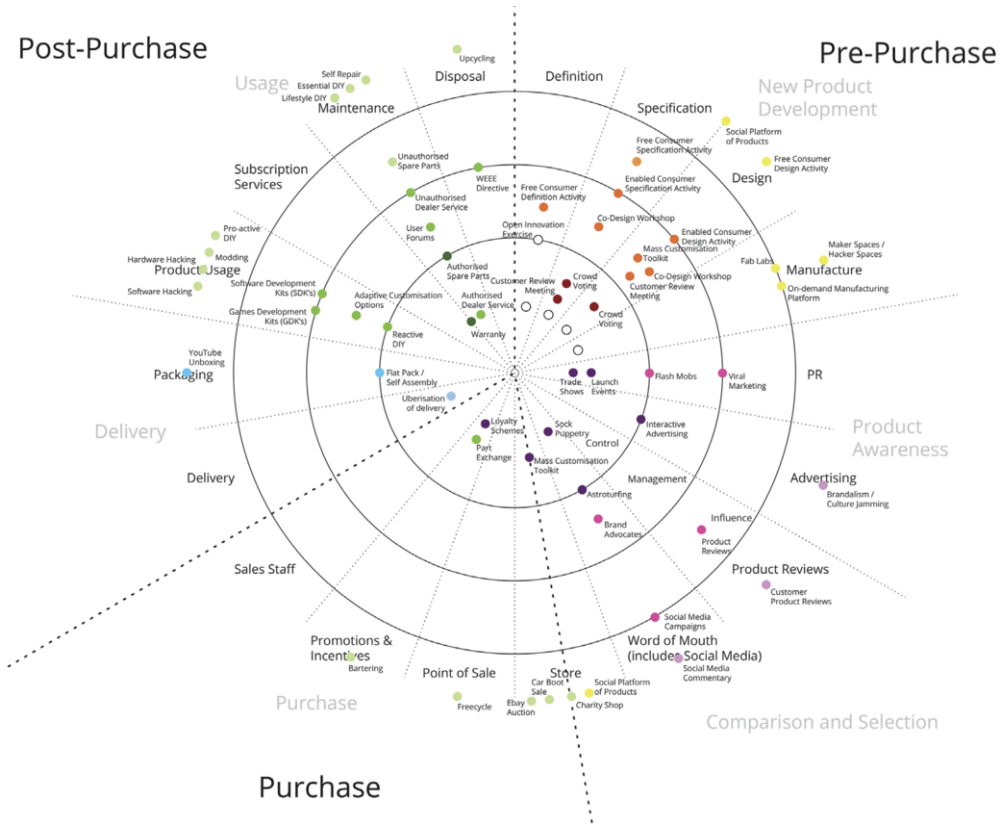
Post-Purchase

Pre-Purchase

Purchase

Usage

New Product Development

Delivery

Product Awareness

Purchase

Comparison and Selection

Upcycling
Disposal
Definition
Specification
Self Repair
Essential DIY
Lifestyle DIY
Maintenance
Social Platform of Products
Free Consumer Specification Activity
Free Consumer Design Activity
Design
Unauthorised Spare Parts
WEEE Directive
Enabled Consumer Specification Activity
Subscription Services
Unauthorised Dealer Service
Free Consumer Definition Activity
Co-Design Workshop
Enabled Consumer Design Activity
User Forums
Open Innovation Exercise
Mass Customisation Toolkit
Pro-active DIY
Modding
Hardware Hacking
Product Usage
Software Hacking
Authorised Spare Parts
Customer Review Meeting
Crowd Voting
Co-Design Workshop
Customer Review Meeting
Fab Labs
Maker Spaces / Hacker Spaces
Manufacture
On-demand Manufacturing Platform
Software Development Kits (SDK's)
Games Development Kits (GDK's)
Adaptive Customisation Options
Authorised Dealer Service
Warranty
Crowd Voting
Reactive DIY
YouTube Unboxing
Packaging
Flat Pack / Self Assembly
Trade Shows
Launch Events
Flash Mobs
Viral Marketing
PR
Uberisation of delivery
Loyalty Schemes
Sock Puppetry
Control
Interactive Advertising
Part Exchange
Mass Customisation Toolkit
Management
Advertising
Brandalism / Culture Jamming
Delivery
Astroturfing
Influence
Brand Advocates
Product Reviews
Product Reviews
Customer Product Reviews
Sales Staff
Social Media Campaigns
Word of Mouth (includes Social Media)
Social Media Commentary
Promotions & Incentives
Bartering
Point of Sale
Store
Car Boot Sale
Social Platform of Products
Ebay Auction
Charity Shop
Freecycle